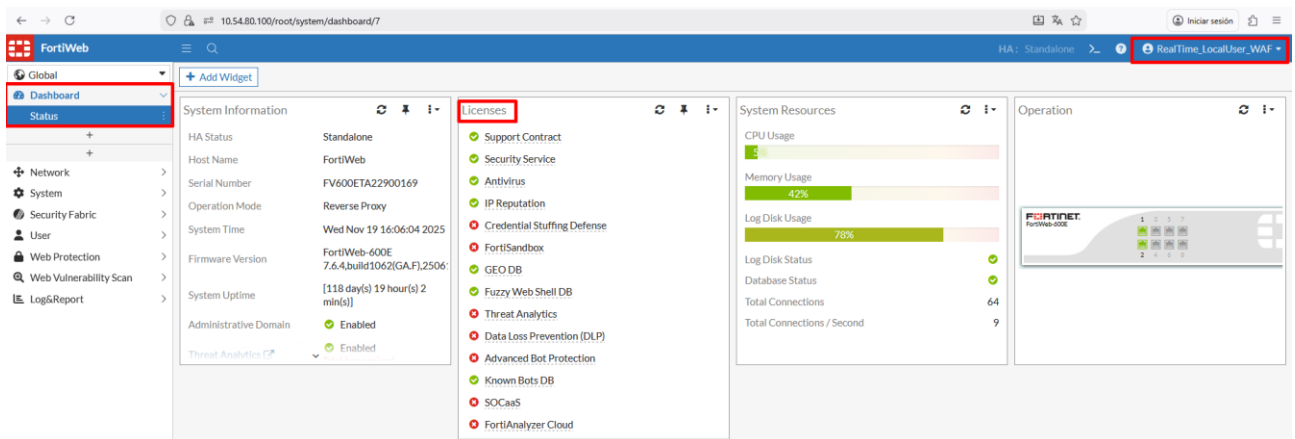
10.54.80.100/root/system/dashboard/7

Iniciar sesión

FortiWeb

HA: Standalone

RealTime_LocalUser_WAF

Global

Dashboard

Status

+

+

Network

System

Security Fabric

User

Web Protection

Web Vulnerability Scan

Log&Report

+ Add Widget

System Information

| HA Status | Standalone |
|---|---|
| Host Name | FortiWeb |
| Serial Number | FV600ETA22900169 |
| Operation Mode | Reverse Proxy |
| System Time | Wed Nov 19 16:06:04 2025 |
| Firmware Version | FortiWeb-600E 7.6.4,build1062(GA.F),2506 |
| System Uptime | [118 day(s) 19 hour(s) 2 min(s)] |
| Administrative Domain | Enabled |
| Threat Analytics | Enabled |

Licenses

Support Contract
Security Service
Antivirus
IP Reputation
Credential Stuffing Defense
FortiSandbox
GEO DB
Fuzzy Web Shell DB
Threat Analytics
Data Loss Prevention (DLP)
Advanced Bot Protection
Known Bots DB
SOCaaS
FortiAnalyzer Cloud

System Resources

CPU Usage
5
Memory Usage
42%
Log Disk Usage
78%
Log Disk Status
Database Status
Total Connections 64
Total Connections / Second 9

Operation

FURTINET.
FortiWeb-600E
1 3 5 7
2 4 6 8